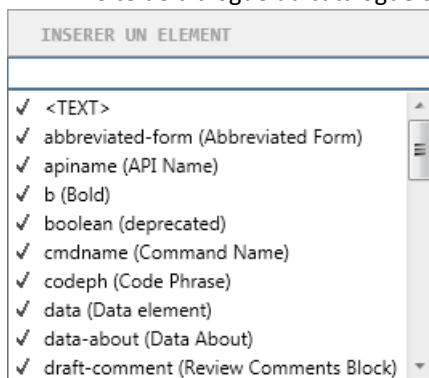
INSERER UN ELEMENT

✓ <TEXT>
✓ abbreviated-form (Abbreviated Form)
✓ apiname (API Name)
✓ b (Bold)
✓ boolean (deprecated)
✓ cmdname (Command Name)
✓ codeph (Code Phrase)
✓ data (Data element)
✓ data-about (Data About)
✓ draft-comment (Review Comments Block)